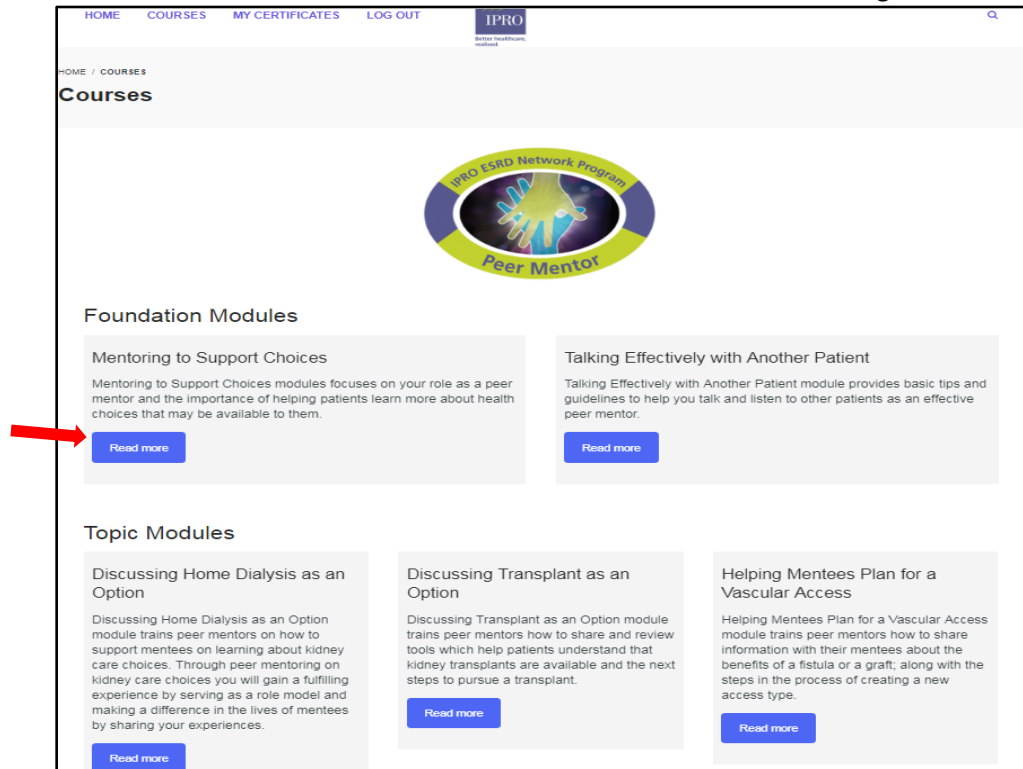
HOME COURSES MY CERTIFICATES LOG OUT

IPRO
Better healthcare, realized.

HOME / COURSES

Courses

IPRO ESRD Network Program
Peer Mentor

Foundation Modules

Mentoring to Support Choices

Mentoring to Support Choices modules focuses on your role as a peer mentor and the importance of helping patients learn more about health choices that may be available to them.

Read more

Talking Effectively with Another Patient

Talking Effectively with Another Patient module provides basic tips and guidelines to help you talk and listen to other patients as an effective peer mentor.

Read more

Topic Modules

Discussing Home Dialysis as an Option

Discussing Home Dialysis as an Option module trains peer mentors on how to support mentees on learning about kidney care choices. Through peer mentoring on kidney care choices you will gain a fulfilling experience by serving as a role model and making a difference in the lives of mentees by sharing your experiences.

Read more

Discussing Transplant as an Option

Discussing Transplant as an Option module trains peer mentors how to share and review tools which help patients understand that kidney transplants are available and the next steps to pursue a transplant.

Read more

Helping Mentees Plan for a Vascular Access

Helping Mentees Plan for a Vascular Access module trains peer mentors how to share information with their mentees about the benefits of a fistula or a graft; along with the steps in the process of creating a new access type.

Read more